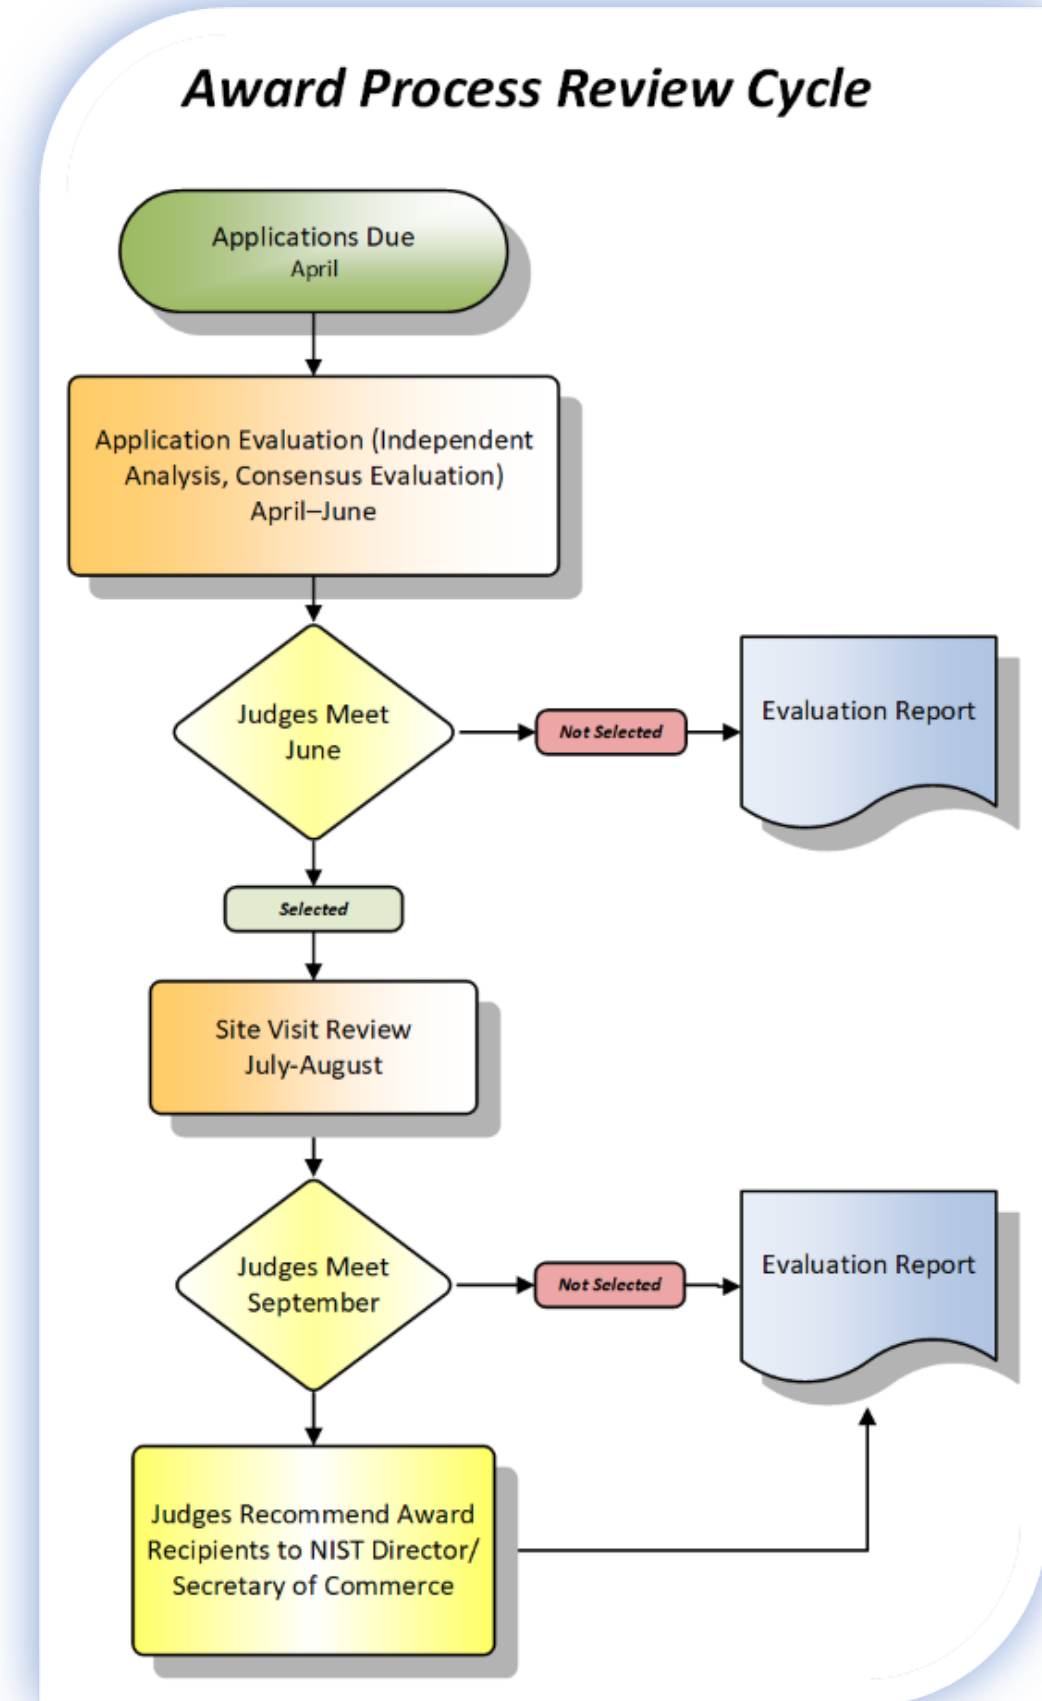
Award Process Review Cycle

Applications Due
April

Application Evaluation (Independent Analysis, Consensus Evaluation)
April–June

Judges Meet
June

Not Selected

Evaluation Report

Selected

Site Visit Review
July-August

Judges Meet
September

Not Selected

Evaluation Report

Judges Recommend Award Recipients to NIST Director/ Secretary of Commerce